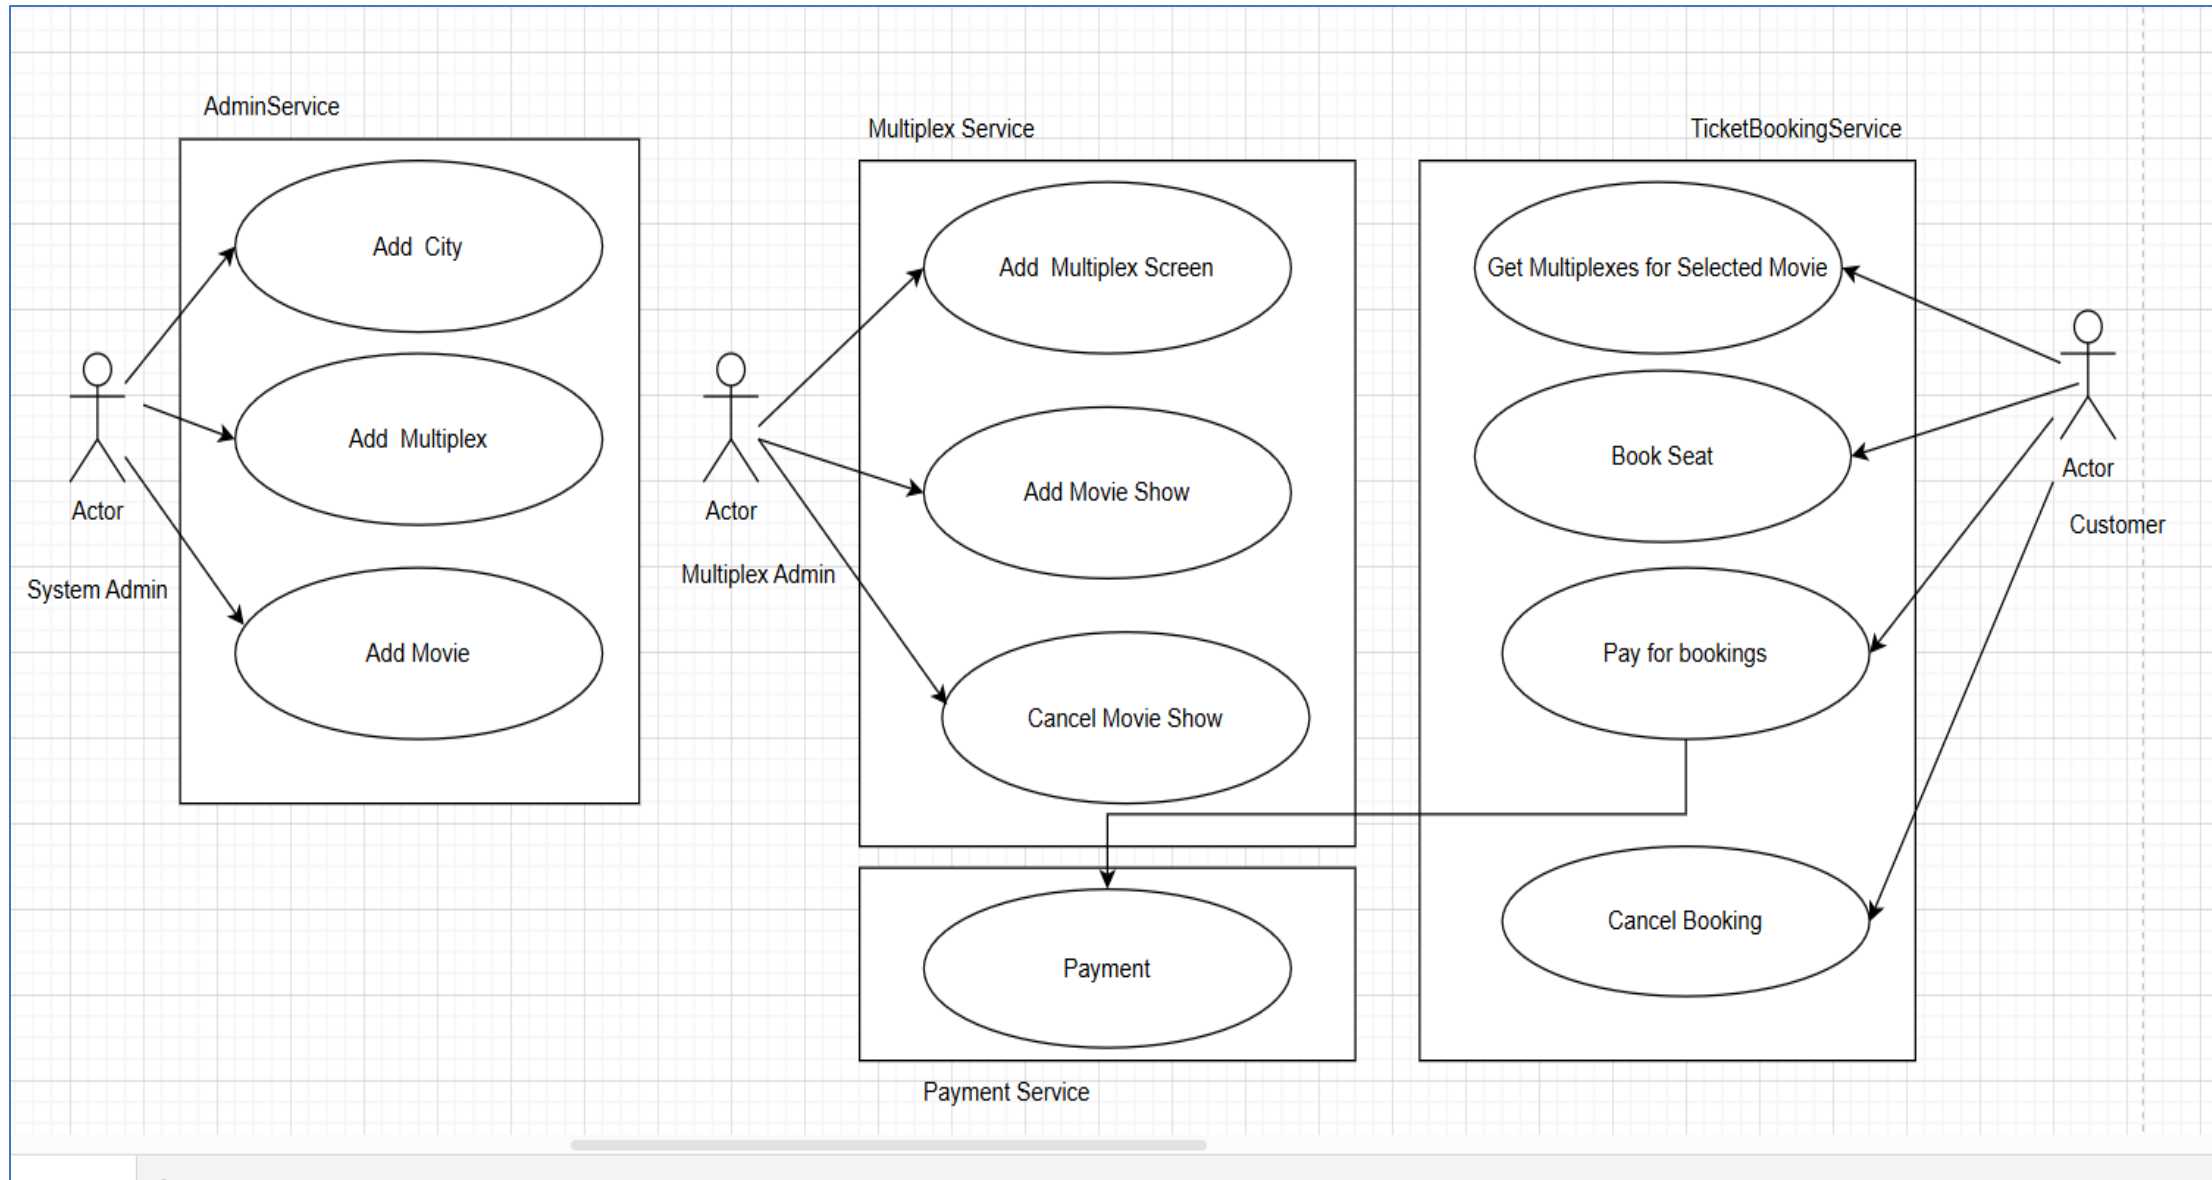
AdminService

Add City

Add Multiplex

Add Movie

Actor

System Admin

Multiplex Service

Add Multiplex Screen

Add Movie Show

Cancel Movie Show

Actor

Multiplex Admin

TicketBookingService

Get Multiplexes for Selected Movie

Book Seat

Pay for bookings

Cancel Booking

Actor

Customer

Payment

Payment Service